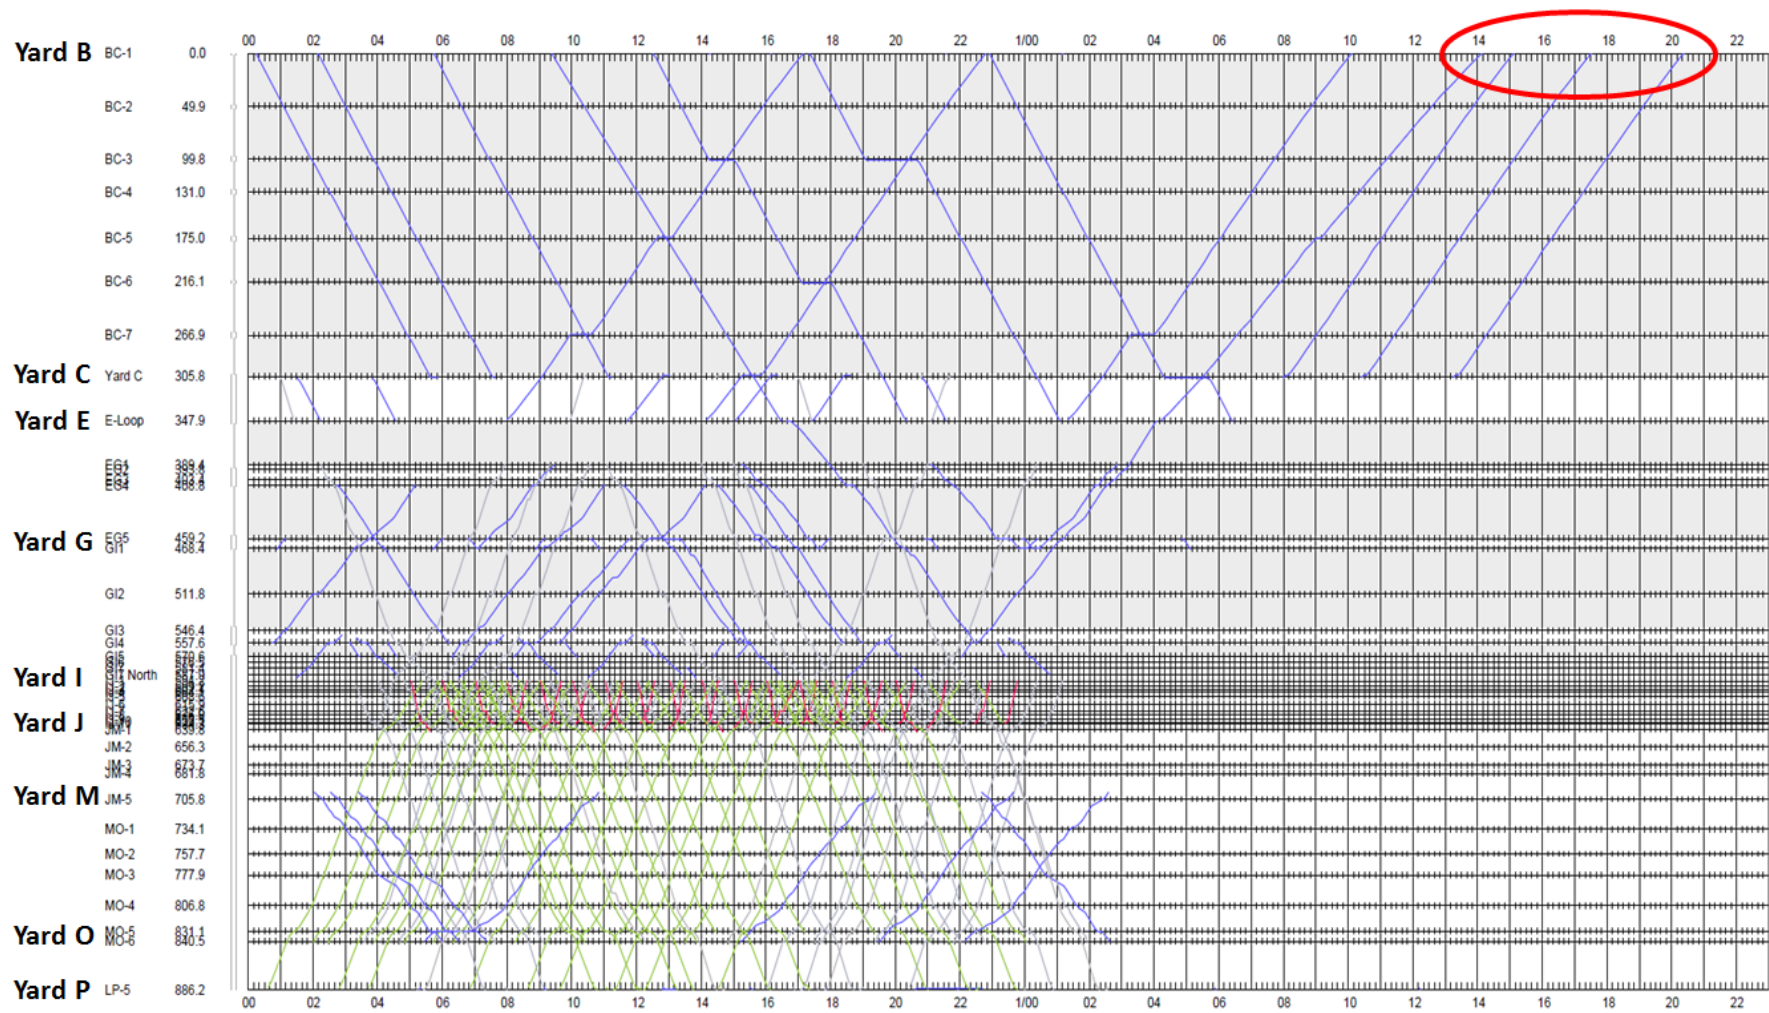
00 02 04 06 08 10 12 14 16 18 20 22 1/00 02 04 06 08 10 12 14 16 18 20 22

Yard B BC-1 0.0
BC-2 49.9
BC-3 99.8
BC-4 131.0
BC-5 175.0
BC-6 216.1
BC-7 266.9
Yard C Yard C 305.8
Yard E E-Loop 347.9
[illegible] 389.4
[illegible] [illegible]
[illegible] 408.8
Yard G EG5 459.2
GI1 468.4
GI2 511.8
GI3 546.4
GI4 557.6
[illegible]
Yard I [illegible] North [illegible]
Yard J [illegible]
JM-1 639.8
JM-2 656.3
JM-3 673.7
JM-4 681.8
Yard M JM-5 705.8
MO-1 734.1
MO-2 757.7
MO-3 777.9
MO-4 806.8
Yard O MO-5 831.1
MO-6 840.5
Yard P LP-5 886.2

00 02 04 06 08 10 12 14 16 18 20 22 1/00 02 04 06 08 10 12 14 16 18 20 22